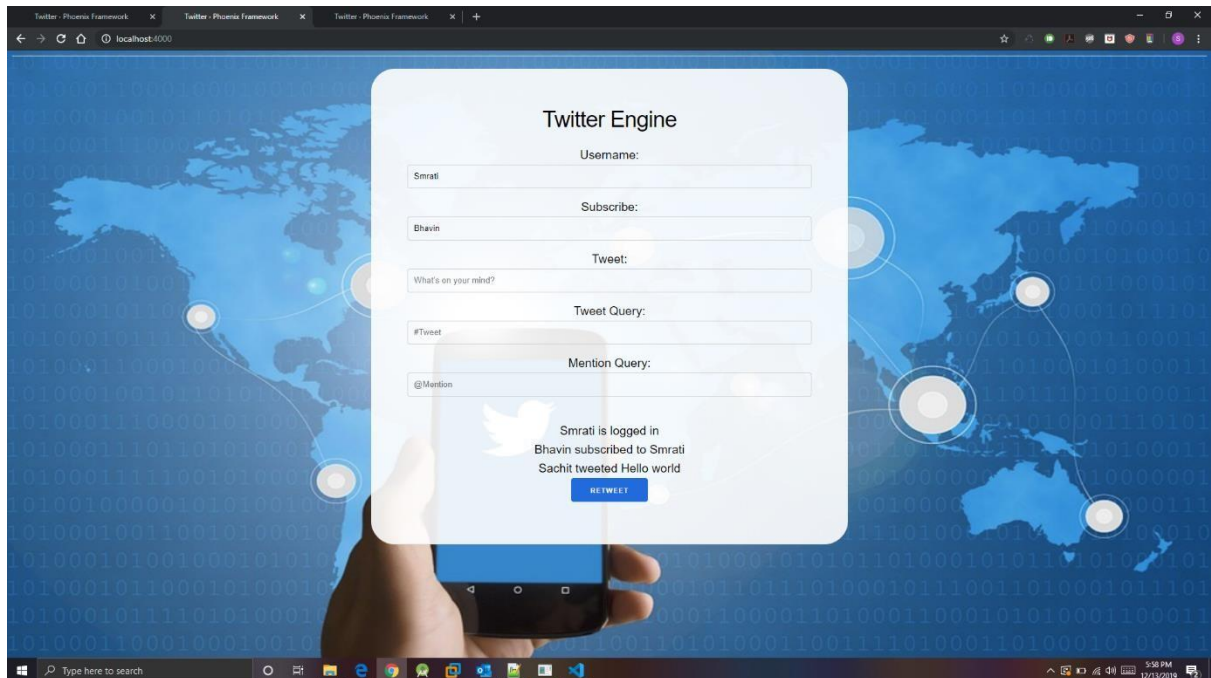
Twitter - Phoenix Framework
Twitter - Phoenix Framework
Twitter - Phoenix Framework

localhost:4000

Twitter Engine

Username:

Smrati

Subscribe:

Bhavin

Tweet:

What's on your mind?

Tweet Query:

#Tweet

Mention Query:

@Mention

Smrati is logged in
Bhavin subscribed to Smrati
Sachit tweeted Hello world

RETWEET

Type here to search

5:58 PM
12/13/2019